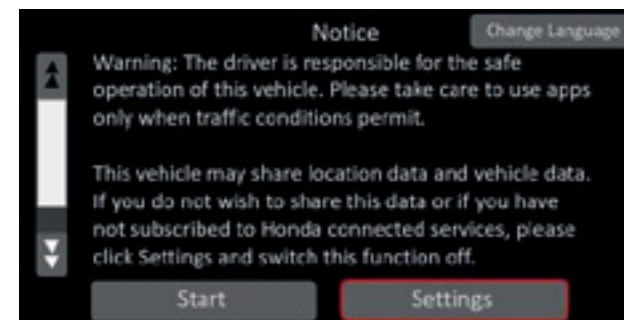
Notice

Change Language

Warning: The driver is responsible for the safe operation of this vehicle. Please take care to use apps only when traffic conditions permit.

This vehicle may share location data and vehicle data. If you do not wish to share this data or if you have not subscribed to Honda connected services, please click Settings and switch this function off.

Start

Settings